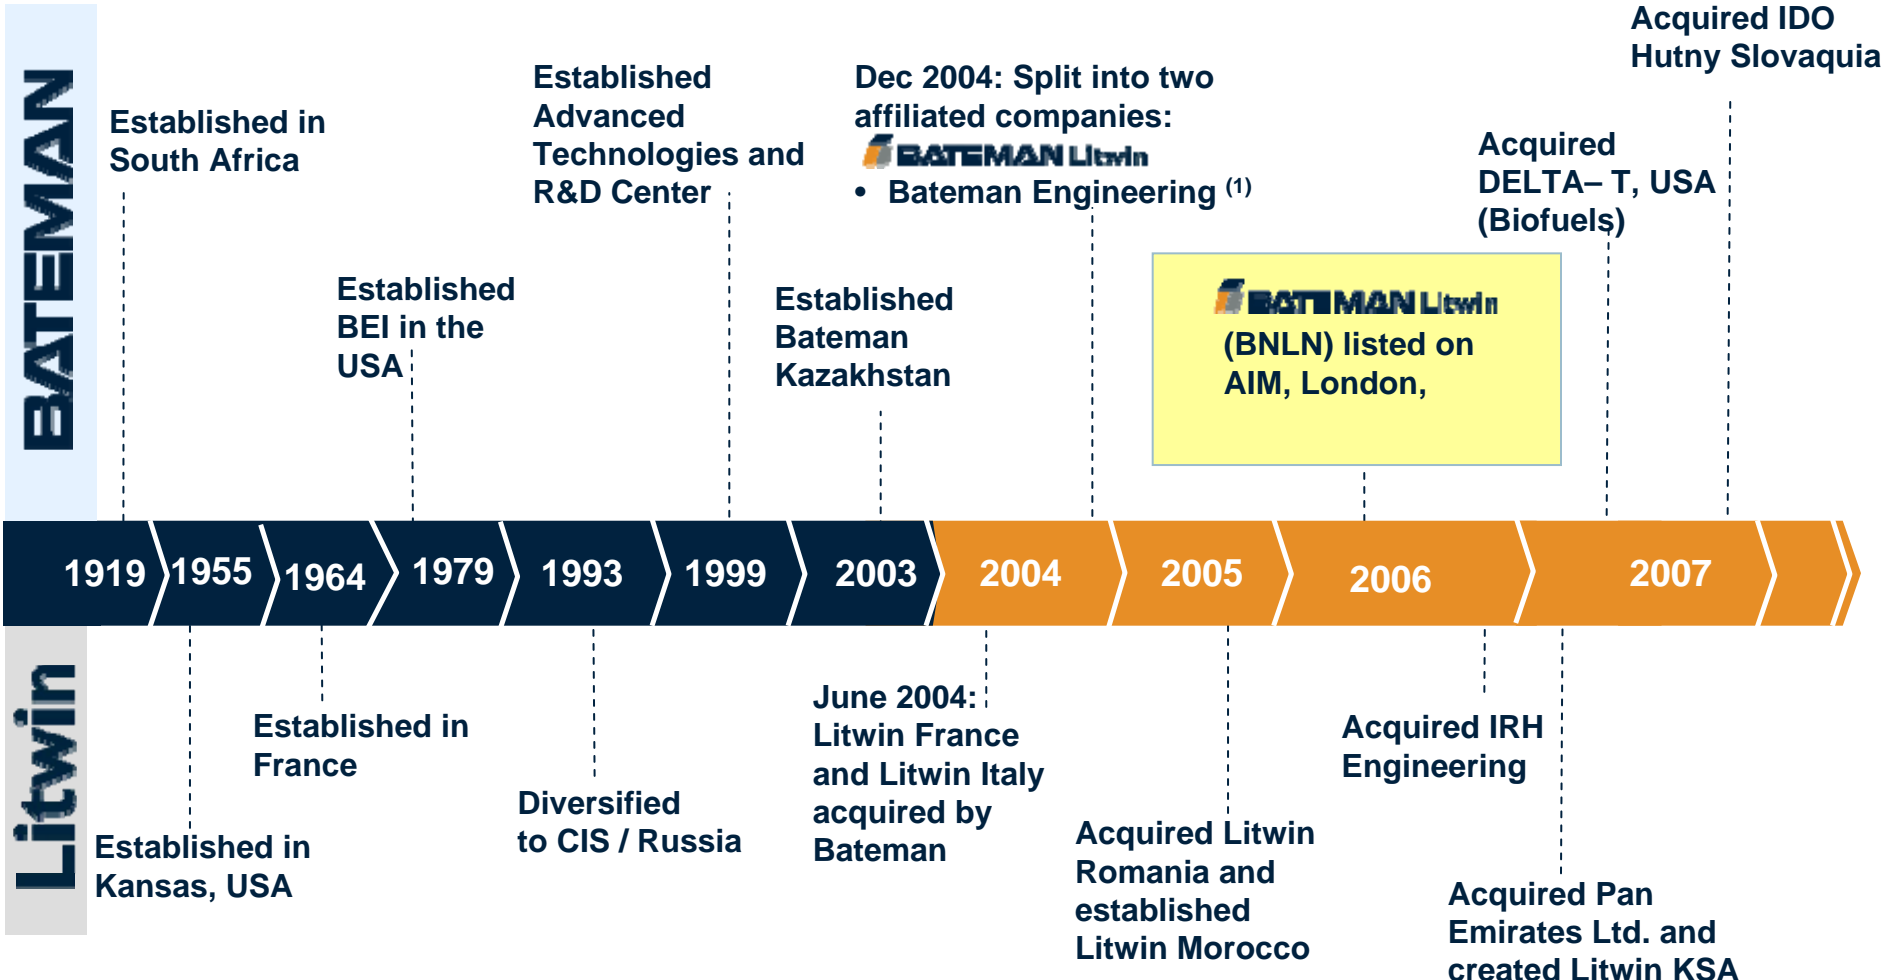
BATEMAN

Established in South Africa

Established BEI in the USA

Established Advanced Technologies and R&D Center

Established Bateman Kazakhstan

Dec 2004: Split into two affiliated companies:
BATEMAN Litwin
• Bateman Engineering $^{(1)}$

BATEMAN Litwin (BNLN) listed on AIM, London,

Acquired DELTA– T, USA (Biofuels)

Acquired IDO Hutny Slovaquia

1919 1955 1964 1979 1993 1999 2003 2004 2005 2006 2007

Litwin

Established in Kansas, USA

Established in France

Diversified to CIS / Russia

June 2004: Litwin France and Litwin Italy acquired by Bateman

Acquired Litwin Romania and established Litwin Morocco

Acquired IRH Engineering

Acquired Pan Emirates Ltd. and created Litwin KSA